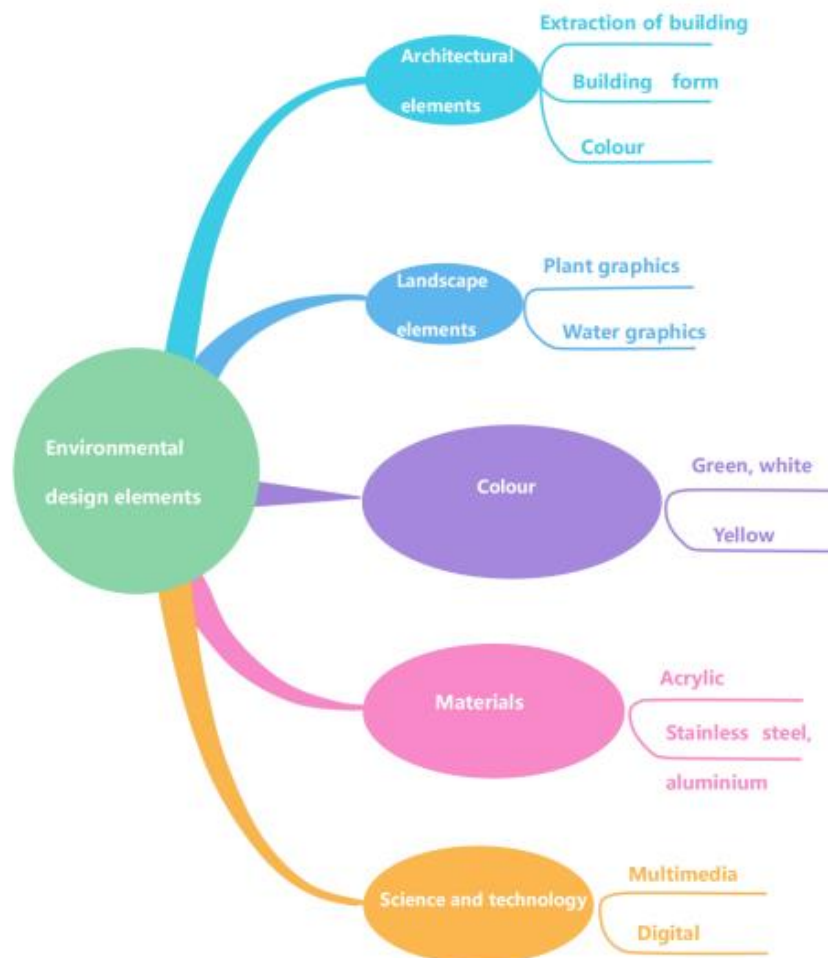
Environmental design elements

Architectural elements
Extraction of building
Building form
Colour

Landscape elements
Plant graphics
Water graphics

Colour
Green, white
Yellow

Materials
Acrylic
Stainless steel, aluminium

Science and technology
Multimedia
Digital